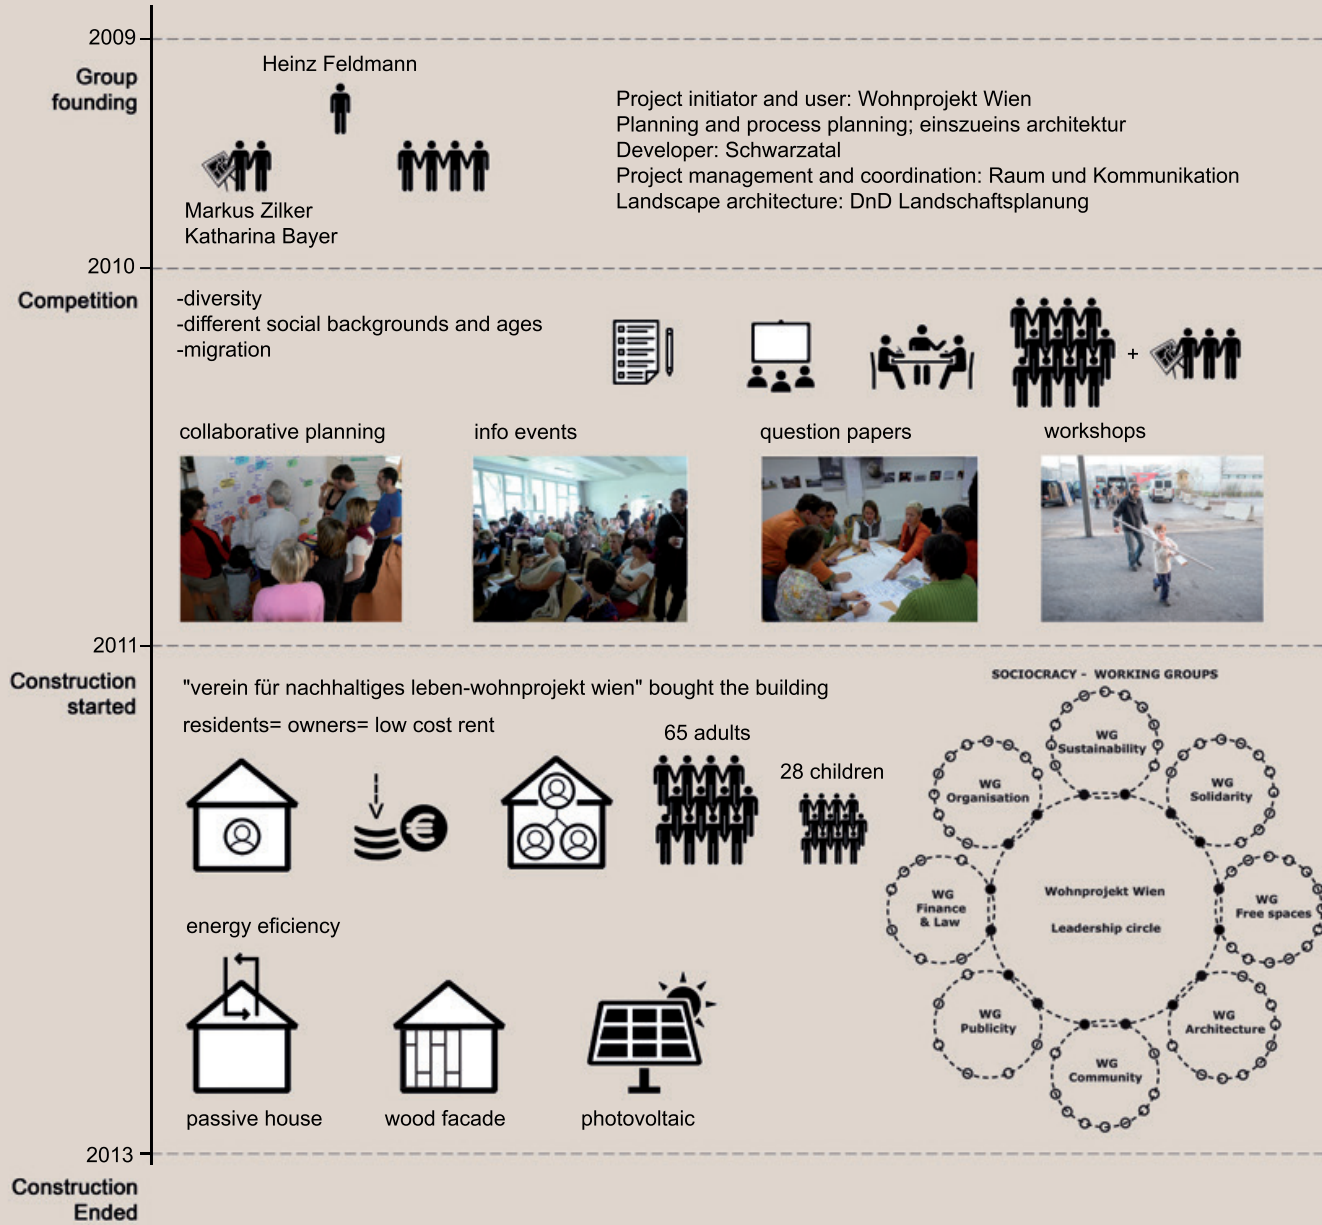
2009
Group founding

Heinz Feldmann

Markus Zilker
Katharina Bayer

Project initiator and user: Wohnprojekt Wien
Planning and process planning; einszueins architektur
Developer: Schwarzatal
Project management and coordination: Raum und Kommunikation
Landscape architecture: DnD Landschaftsplanung

2010
Competition

-diversity
-different social backgrounds and ages
-migration

+

collaborative planning
info events
question papers
workshops

2011
Construction started

"verein für nachhaltiges leben-wohnprojekt wien" bought the building
residents= owners= low cost rent

65 adults
28 children

SOCIOCRACY - WORKING GROUPS
WG Sustainability
WG Organisation
WG Solidarity
WG Finance & Law
Wohnprojekt Wien
Leadership circle
WG Free spaces
WG Publicity
WG Architecture
WG Community

energy eficiency

passive house
wood facade
photovoltaic

2013
Construction Ended